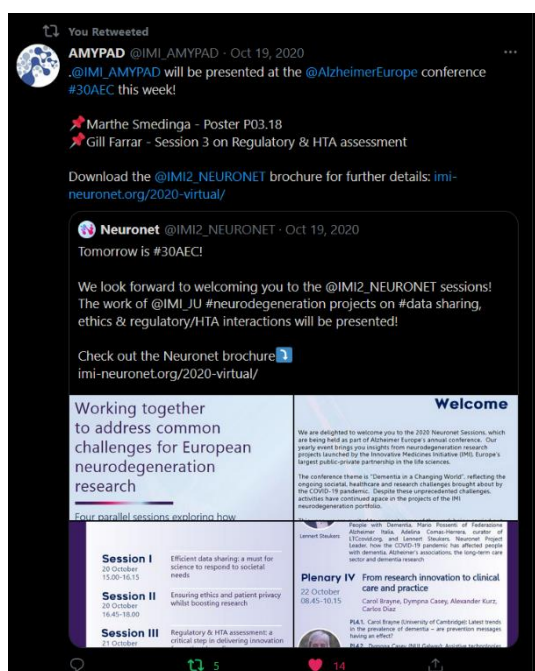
You Retweeted

AMYPAD @IMI_AMYPAD · Oct 19, 2020
.@IMI_AMYPAD will be presented at the @AlzheimerEurope conference #30AEC this week!

📌Marthe Smedinga - Poster P03.18
📌Gill Farrar - Session 3 on Regulatory & HTA assessment

Download the @IMI2_NEURONET brochure for further details: imi-neuronet.org/2020-virtual/

Neuronet @IMI2_NEURONET · Oct 19, 2020
Tomorrow is #30AEC!

We look forward to welcoming you to the @IMI2_NEURONET sessions! The work of @IMI_JU #neurodegeneration projects on #data sharing, ethics & regulatory/HTA interactions will be presented!

Check out the Neuronet brochure⤵️
imi-neuronet.org/2020-virtual/

Working together to address common challenges for European neurodegeneration research

Four parallel sessions exploring how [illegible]

Welcome

We are delighted to welcome you to the 2020 Neuronet Sessions, which are being held as part of Alzheimer Europe's annual conference. Our yearly event brings you insights from neurodegeneration research projects launched by the Innovative Medicines Initiative (IMI), Europe's largest public-private partnership in the life sciences.

The conference theme is "Dementia in a Changing World", reflecting the ongoing societal, healthcare and research challenges brought about by the COVID-19 pandemic. Despite these unprecedented challenges, activities have continued apace in the projects of the IMI neurodegeneration portfolio.

Session I
20 October
15.00-16.15
Efficient data sharing: a must for science to respond to societal needs

Session II
20 October
16.45-18.00
Ensuring ethics and patient privacy whilst boosting research

Session III
21 October
Regulatory & HTA assessment: a critical step in delivering innovation

Lennert Steukers
People with Dementia. Mario Possenti of Federazione Alzheimer Italia, Adelina Comas-Herrera, curator of LTCcovid.org, and Lennert Steukers, Neuronet Project Leader, how the COVID-19 pandemic has affected people with dementia, Alzheimer's associations, the long-term care sector and dementia research

Plenary IV
22 October
08.45-10.15
From research innovation to clinical care and practice
Carol Brayne, Dympna Casey, Alexander Kurz, Carlos Diaz

PL4.1. Carol Brayne (University of Cambridge) Latest trends in the prevalence of dementia – are prevention messages having an effect?

PL4.2. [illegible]

5
14